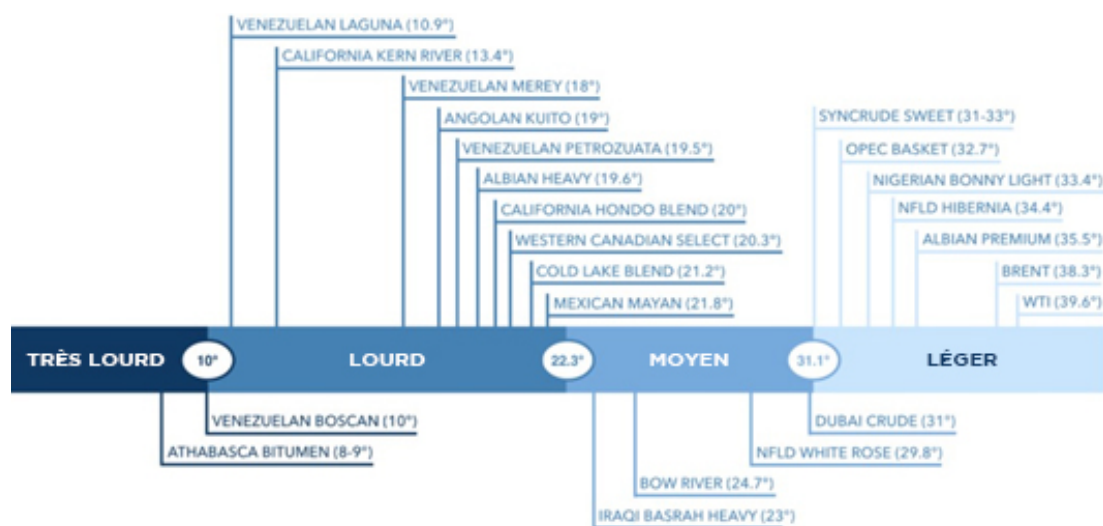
VENEZUELAN LAGUNA (10.9°)
CALIFORNIA KERN RIVER (13.4°)
VENEZUELAN MEREY (18°)
ANGOLAN KUITO (19°)
VENEZUELAN PETROZUATA (19.5°)
ALBIAN HEAVY (19.6°)
CALIFORNIA HONDO BLEND (20°)
WESTERN CANADIAN SELECT (20.3°)
COLD LAKE BLEND (21.2°)
MEXICAN MAYAN (21.8°)

SYNCRUDE SWEET (31-33°)
OPEC BASKET (32.7°)
NIGERIAN BONNY LIGHT (33.4°)
NFLD HIBERNIA (34.4°)
ALBIAN PREMIUM (35.5°)
BRENT (38.3°)
WTI (39.6°)

TRÈS LOURD
10°
LOURD
22.3°
MOYEN
31.1°
LÉGER

VENEZUELAN BOSCAN (10°)
ATHABASCA BITUMEN (8-9°)
DUBAI CRUDE (31°)
NFLD WHITE ROSE (29.8°)
BOW RIVER (24.7°)
IRAQI BASRAH HEAVY (23°)